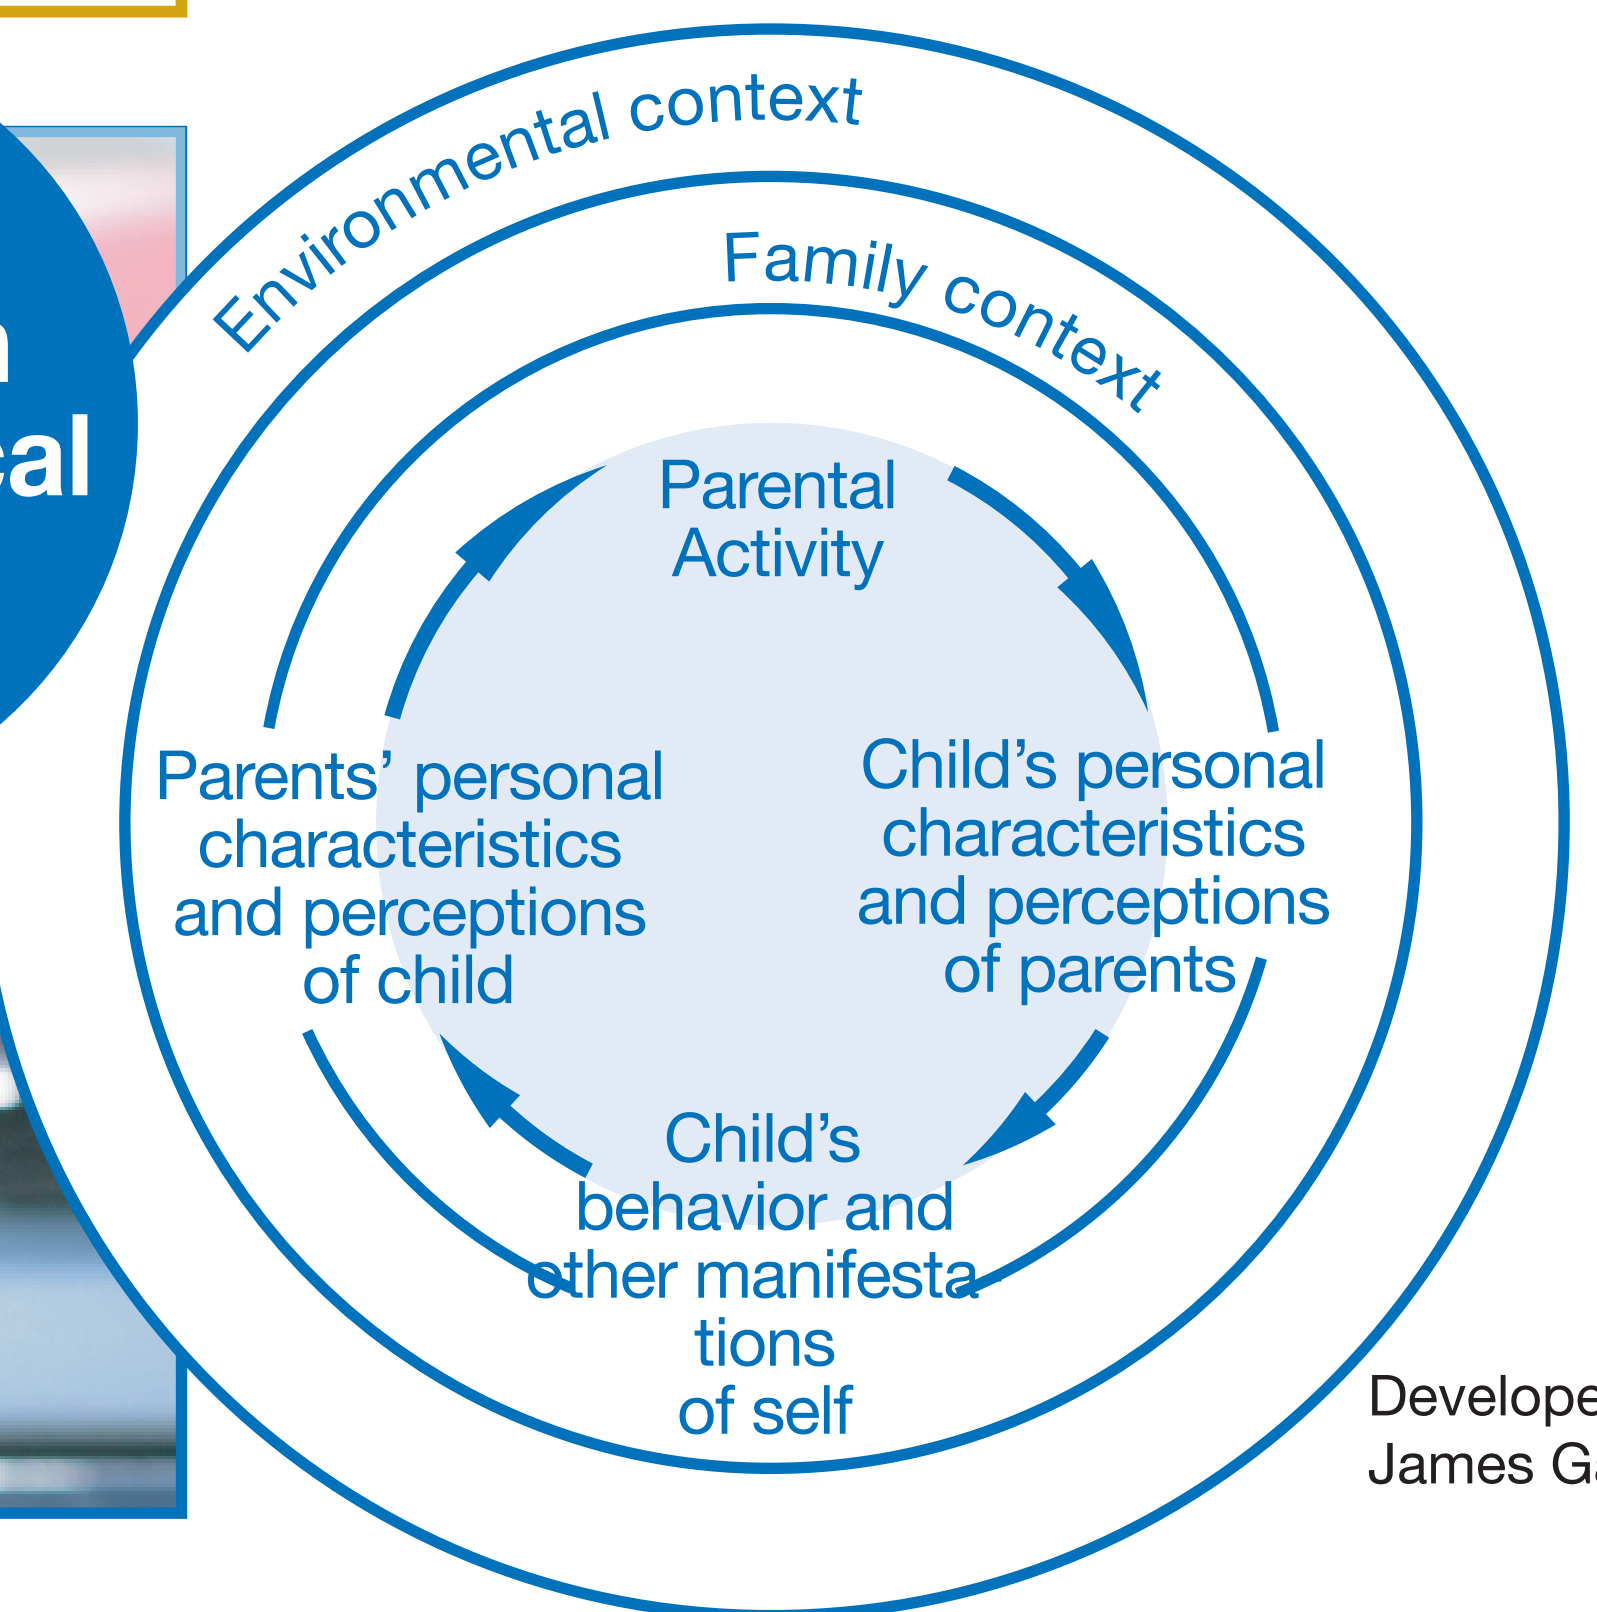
n
eal

Environmental context

Family context

Parental Activity

Child's personal characteristics and perceptions of parents

Child's behavior and other manifesta tions of self

Parents' personal characteristics and perceptions of child

Develope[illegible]
James Ga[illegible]